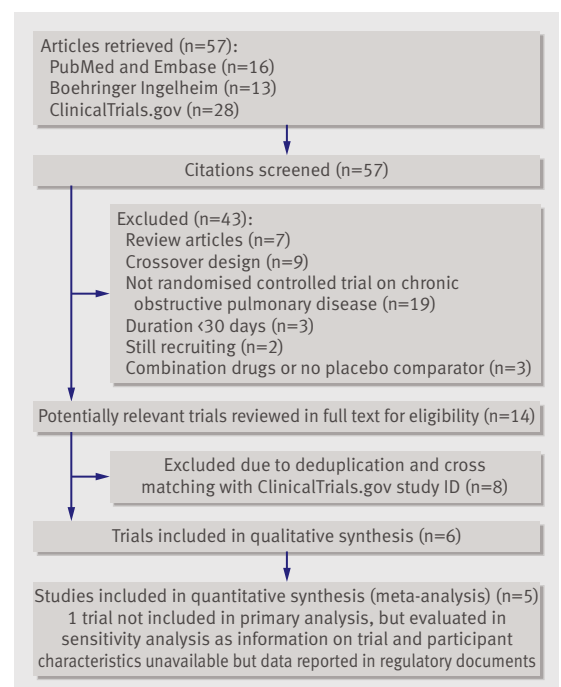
Articles retrieved (n=57):
PubMed and Embase (n=16)
Boehringer Ingelheim (n=13)
ClinicalTrials.gov (n=28)

Citations screened (n=57)

Excluded (n=43):
Review articles (n=7)
Crossover design (n=9)
Not randomised controlled trial on chronic obstructive pulmonary disease (n=19)
Duration ‹30 days (n=3)
Still recruiting (n=2)
Combination drugs or no placebo comparator (n=3)

Potentially relevant trials reviewed in full text for eligibility (n=14)

Excluded due to deduplication and cross matching with ClinicalTrials.gov study ID (n=8)

Trials included in qualitative synthesis (n=6)

Studies included in quantitative synthesis (meta-analysis) (n=5)
1 trial not included in primary analysis, but evaluated in sensitivity analysis as information on trial and participant characteristics unavailable but data reported in regulatory documents